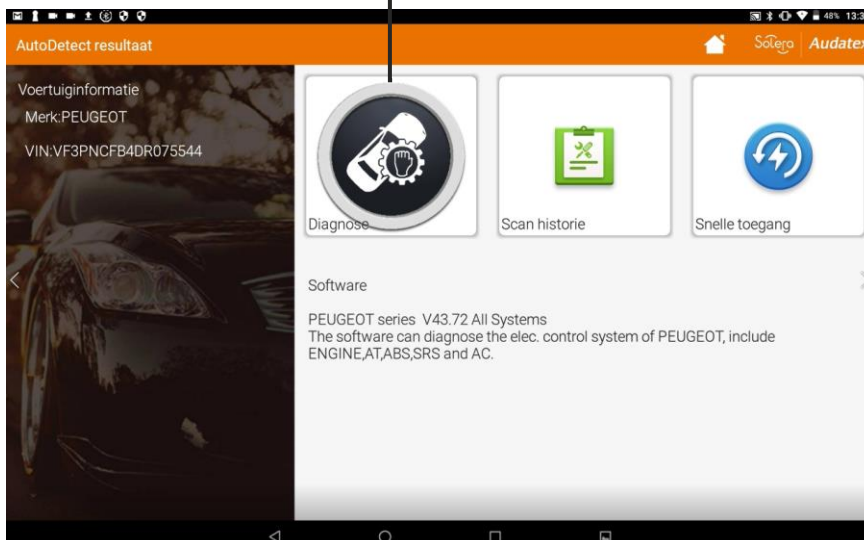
48% 13:3

AutoDetect resultaat

Solera | Audatex

Voertuiginformatie
Merk:PEUGEOT
VIN:VF3PNCFB4DR075544

Diagnose

Scan historie

Snelle toegang

Software

PEUGEOT series V43.72 All Systems
The software can diagnose the elec. control system of PEUGEOT, include ENGINE,AT,ABS,SRS and AC.